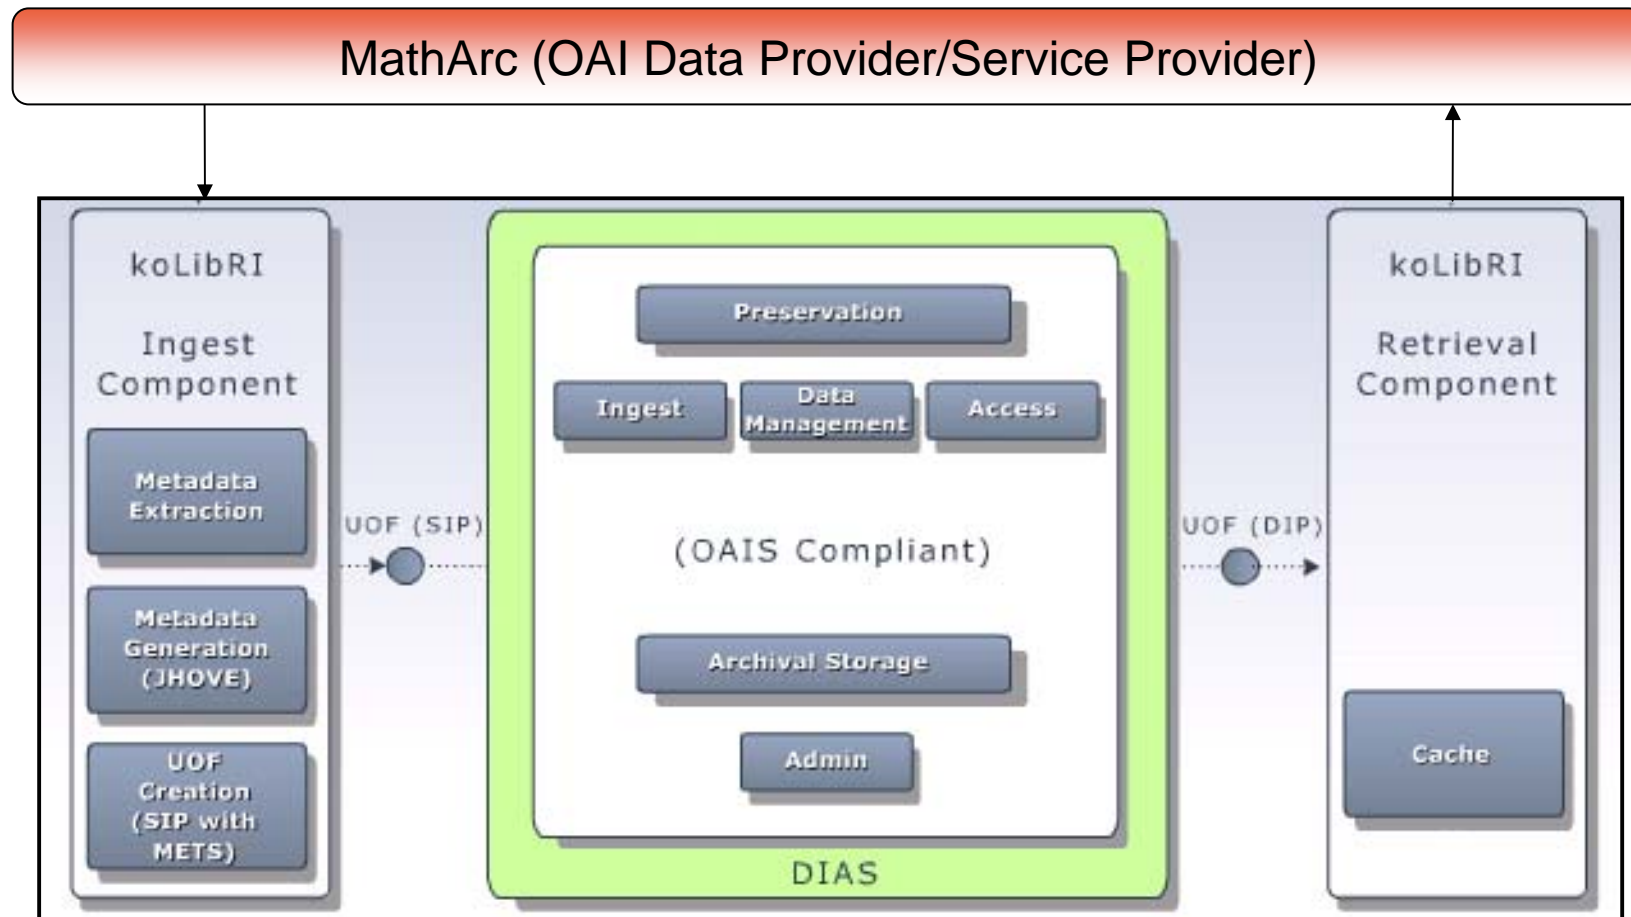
MathArc (OAI Data Provider/Service Provider)

koLibRI

Ingest Component

Metadata Extraction

Metadata Generation (JHOVE)

UOF Creation (SIP with METS)

UOF (SIP)

Preservation

Ingest

Data Management

Access

(OAIS Compliant)

Archival Storage

Admin

DIAS

UOF (DIP)

koLibRI

Retrieval Component

Cache